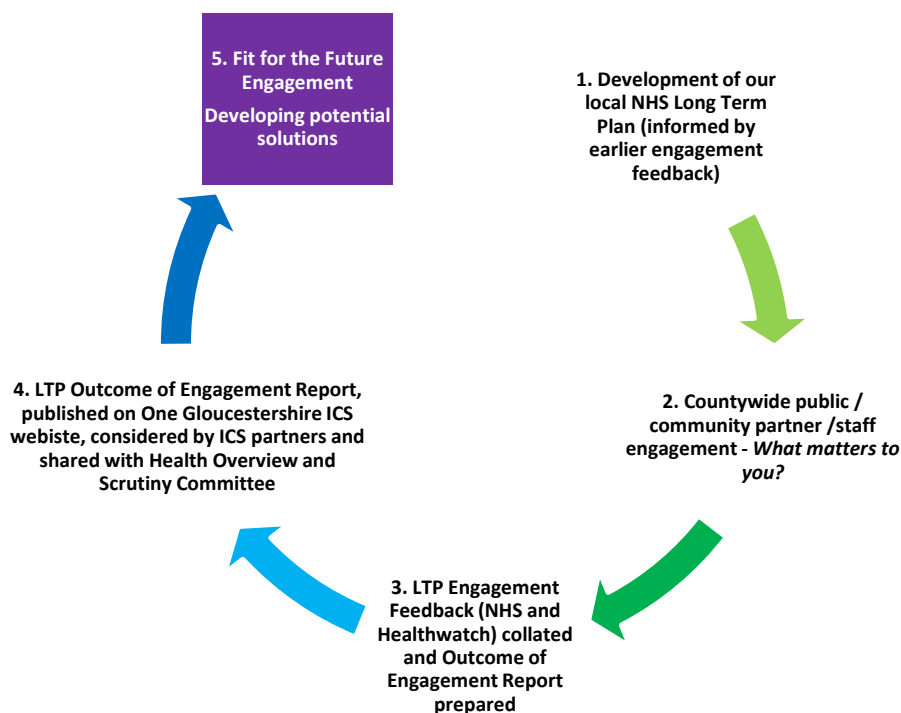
5. Fit for the Future Engagement

Developing potential solutions

1. Development of our local NHS Long Term Plan (informed by earlier engagement feedback)

2. Countywide public / community partner /staff engagement - *What matters to you?*

3. LTP Engagement Feedback (NHS and Healthwatch) collated and Outcome of Engagement Report prepared

4. LTP Outcome of Engagement Report, published on One Gloucestershire ICS webiste, considered by ICS partners and shared with Health Overview and Scrutiny Committee